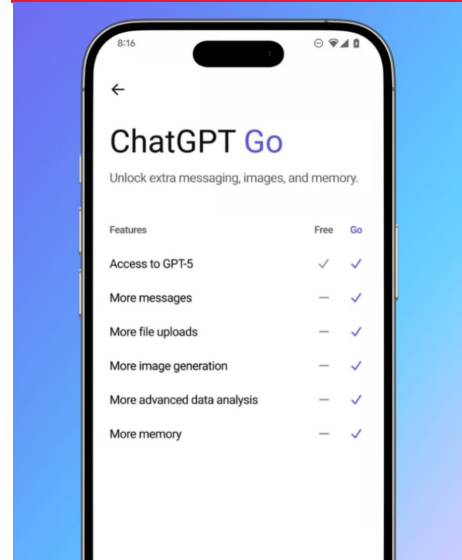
8:16

←

ChatGPT Go

Unlock extra messaging, images, and memory.

| Features | Free | Go |
|---|---|---|
| Access to GPT-5 | ✓ | ✓ |
| More messages | — | ✓ |
| More file uploads | — | ✓ |
| More image generation | — | ✓ |
| More advanced data analysis | — | ✓ |
| More memory | — | ✓ |